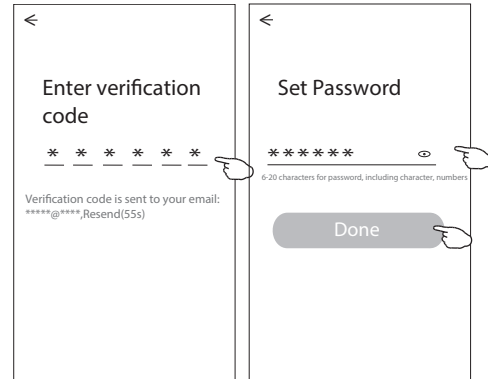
<

Enter verification code

\* \* \* \* \* \*

Verification code is sent to your email: \*\*\*\*\*@\*\*\*\*,Resend(55s)

<

Set Password

\*\*\*\*\*\*

6-20 characters for password, including character, numbers

Done